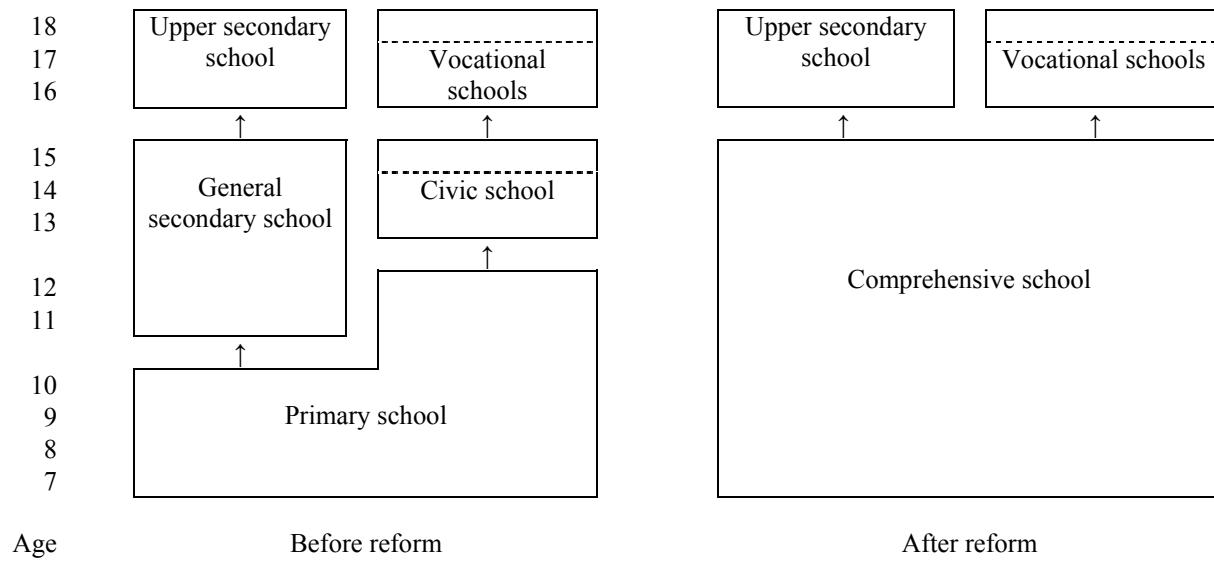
18
17
16

Upper secondary school

Vocational schools

15
14
13

General secondary school

Civic school

12
11

10
9
8
7

Primary school

Upper secondary school

Vocational schools

Comprehensive school

Age

Before reform

After reform